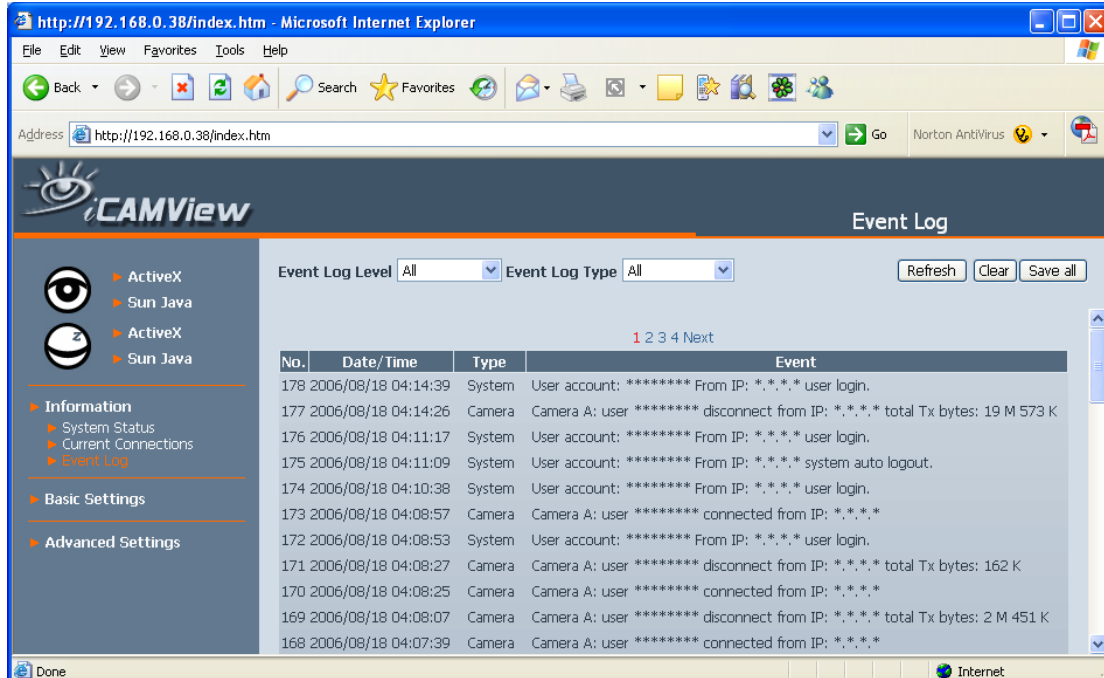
http://192.168.0.38/index.htm - Microsoft Internet Explorer

File Edit View Favorites Tools Help

Back Search Favorites

Address http://192.168.0.38/index.htm Go Norton AntiVirus

iCAMView

Event Log

ActiveX
Sun Java
ActiveX
Sun Java

Information
System Status
Current Connections
Event Log

Basic Settings

Advanced Settings

Event Log Level All Event Log Type All Refresh Clear Save all

1 2 3 4 Next

| No. | Date/Time | Type | Event |
|---|---|---|---|
| 178 | 2006/08/18 04:14:39 | System | User account: ******** From IP: \*.\*.\*.\* user login. |
| 177 | 2006/08/18 04:14:26 | Camera | Camera A: user ******** disconnect from IP: \*.\*.\*.\* total Tx bytes: 19 M 573 K |
| 176 | 2006/08/18 04:11:17 | System | User account: ******** From IP: \*.\*.\*.\* user login. |
| 175 | 2006/08/18 04:11:09 | System | User account: ******** From IP: \*.\*.\*.\* system auto logout. |
| 174 | 2006/08/18 04:10:38 | System | User account: ******** From IP: \*.\*.\*.\* user login. |
| 173 | 2006/08/18 04:08:57 | Camera | Camera A: user ******** connected from IP: \*.\*.\*.\* |
| 172 | 2006/08/18 04:08:53 | System | User account: ******** From IP: \*.\*.\*.\* user login. |
| 171 | 2006/08/18 04:08:27 | Camera | Camera A: user ******** disconnect from IP: \*.\*.\*.\* total Tx bytes: 162 K |
| 170 | 2006/08/18 04:08:25 | Camera | Camera A: user ******** connected from IP: \*.\*.\*.\* |
| 169 | 2006/08/18 04:08:07 | Camera | Camera A: user ******** disconnect from IP: \*.\*.\*.\* total Tx bytes: 2 M 451 K |
| 168 | 2006/08/18 04:07:39 | Camera | Camera A: user ******** connected from IP: \*.\*.\*.\* |

Done Internet